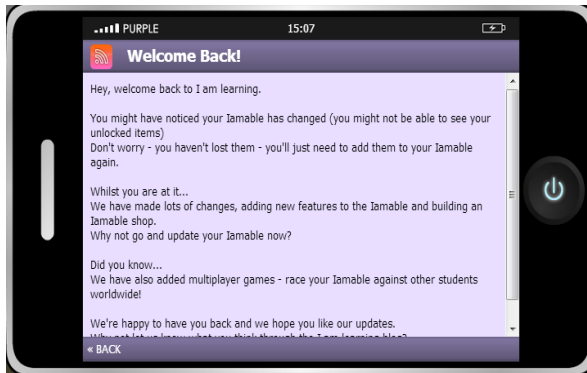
PURPLE 15:07

Welcome Back!

Hey, welcome back to I am learning.

You might have noticed your Iamable has changed (you might not be able to see your unlocked items)
Don't worry - you haven't lost them - you'll just need to add them to your Iamable again.

Whilst you are at it...
We have made lots of changes, adding new features to the Iamable and building an Iamable shop.
Why not go and update your Iamable now?

Did you know...
We have also added multiplayer games - race your Iamable against other students worldwide!

We're happy to have you back and we hope you like our updates.
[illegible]

« BACK